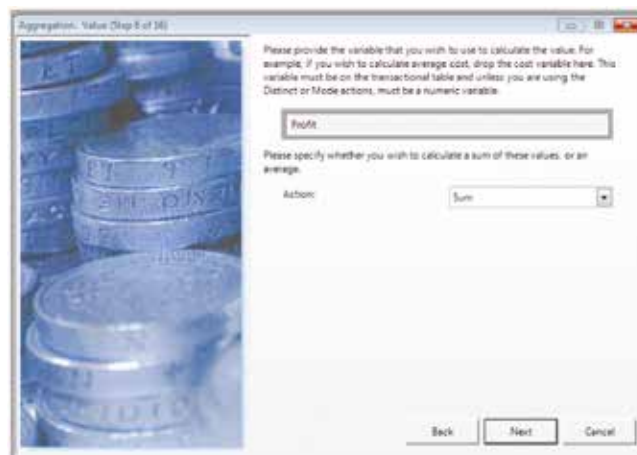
Aggregation. Value (Step 8 of 16)

Please provide the variable that you wish to use to calculate the value. For example, if you wish to calculate average cost, drop the cost variable here. This variable must be on the transactional table and unless you are using the Distinct or Mode actions, must be a numeric variable.

Profit

Please specify whether you wish to calculate a sum of these values, or an average.

Action: Sum

Back Next Cancel